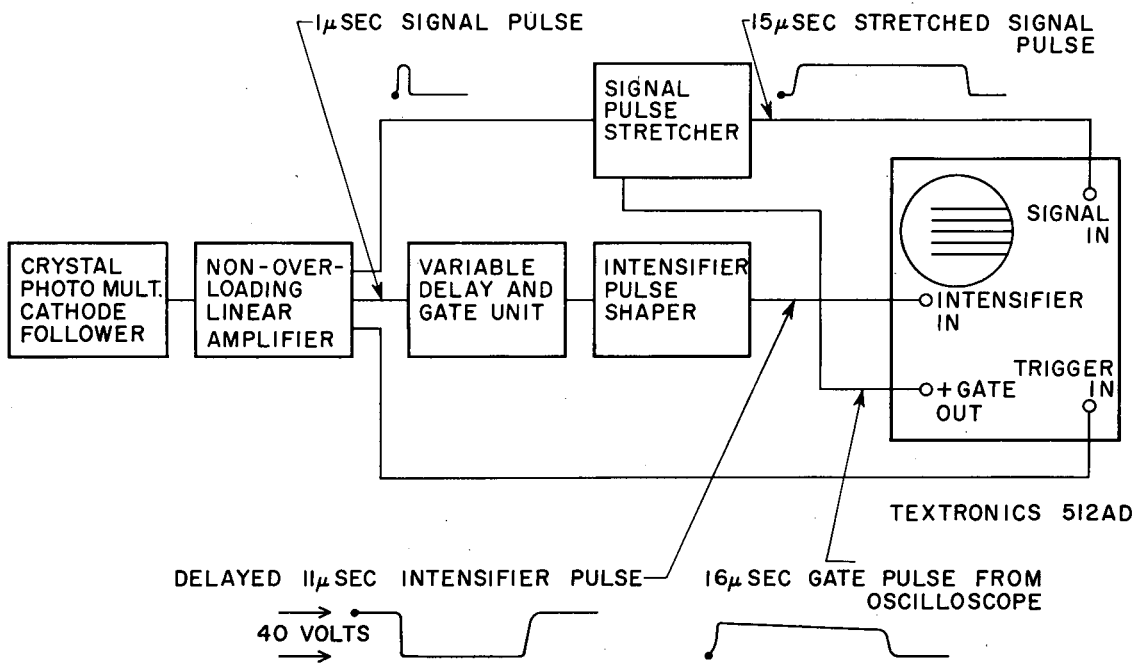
1$\mu$SEC SIGNAL PULSE

15$\mu$SEC STRETCHED SIGNAL PULSE

SIGNAL PULSE STRETCHER

SIGNAL IN

CRYSTAL PHOTO MULT. CATHODE FOLLOWER

NON-OVER-LOADING LINEAR AMPLIFIER

VARIABLE DELAY AND GATE UNIT

INTENSIFIER PULSE SHAPER

INTENSIFIER IN

+GATE OUT

TRIGGER IN

TEXTRONICS 512AD

DELAYED 11$\mu$SEC INTENSIFIER PULSE

16$\mu$SEC GATE PULSE FROM OSCILLOSCOPE

40 VOLTS